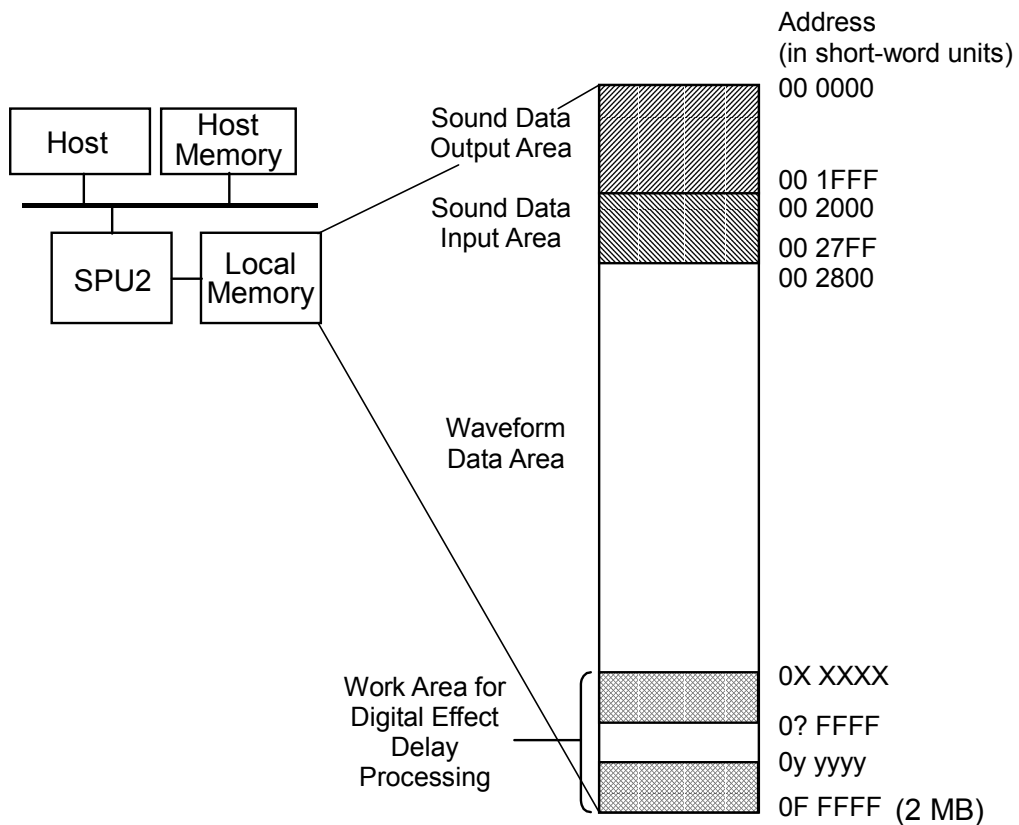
Host

Host Memory

SPU2

Local Memory

Address (in short-word units)

Sound Data Output Area

00 0000

00 1FFF

Sound Data Input Area

00 2000

00 27FF

00 2800

Waveform Data Area

Work Area for Digital Effect Delay Processing

0X XXXX

0? FFFF

0y yyyy

0F FFFF (2 MB)